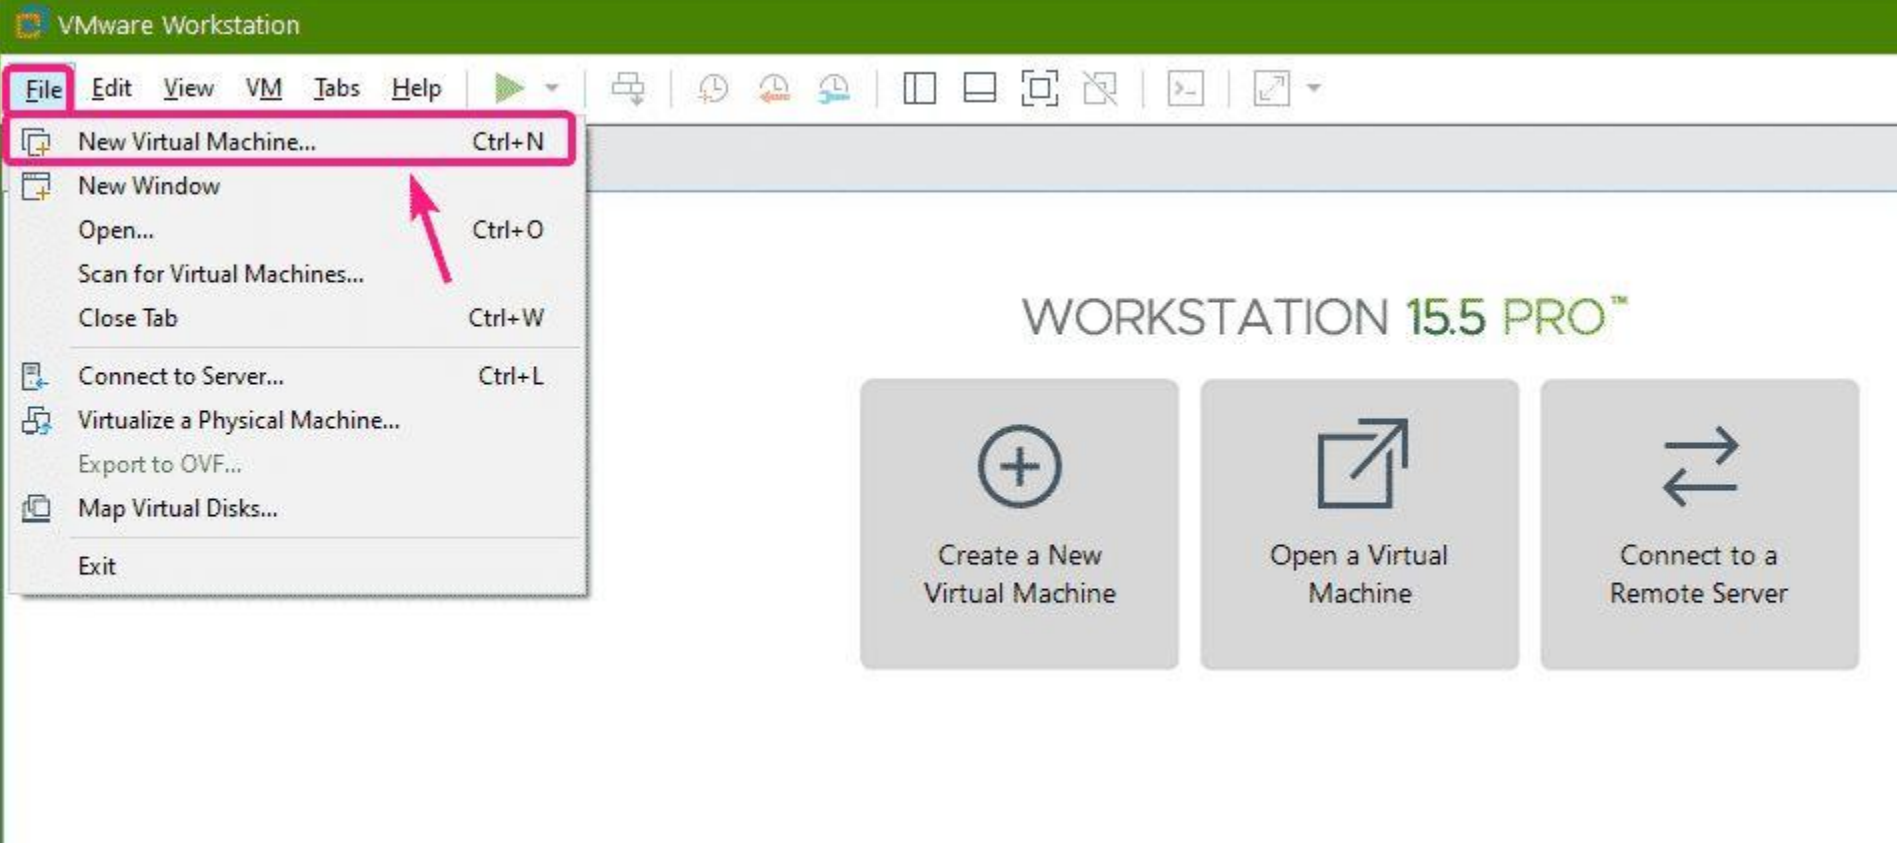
VMware Workstation

File Edit View VM Tabs Help

New Virtual Machine... Ctrl+N
New Window
Open... Ctrl+O
Scan for Virtual Machines...
Close Tab Ctrl+W
Connect to Server... Ctrl+L
Virtualize a Physical Machine...
Export to OVF...
Map Virtual Disks...
Exit

WORKSTATION 15.5 PRO™

Create a New Virtual Machine

Open a Virtual Machine

Connect to a Remote Server